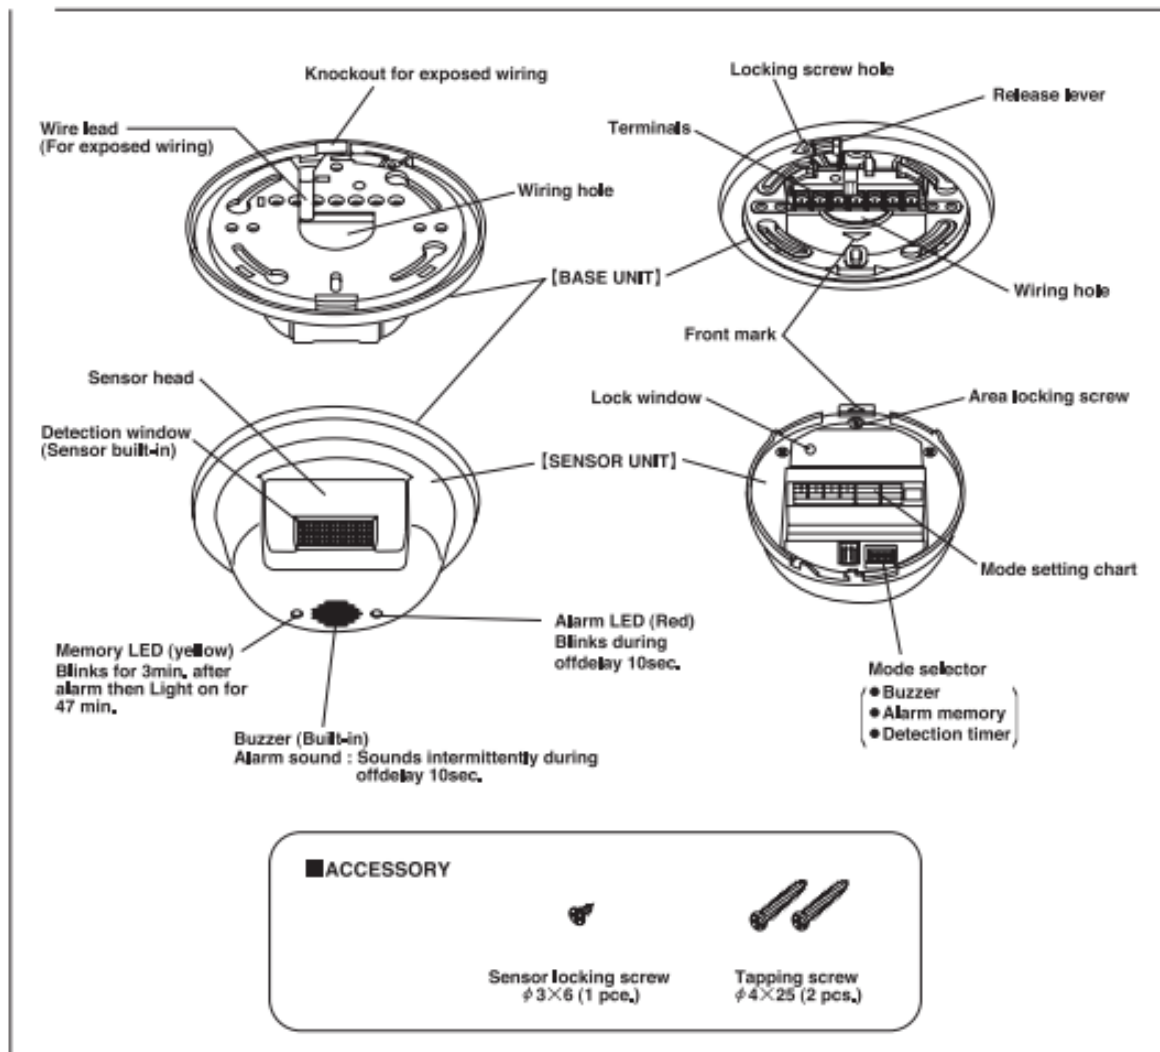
Knockout for exposed wiring

Wire lead
(For exposed wiring)

Wiring hole

Locking screw hole

Release lever

Terminals

Wiring hole

[BASE UNIT]

Front mark

Sensor head

Detection window
(Sensor built-in)

[SENSOR UNIT]

Lock window

Area locking screw

Mode setting chart

Memory LED (yellow)
Blinks for 3min. after alarm then Light on for 47 min.

Alarm LED (Red)
Blinks during offdelay 10sec.

Mode selector
● Buzzer
● Alarm memory
● Detection timer

Buzzer (Built-in)
Alarm sound : Sounds intermittently during offdelay 10sec.

■ACCESSORY

Sensor locking screw
$\phi 3 \times 6$ (1 pce.)

Tapping screw
$\phi 4 \times 25$ (2 pcs.)